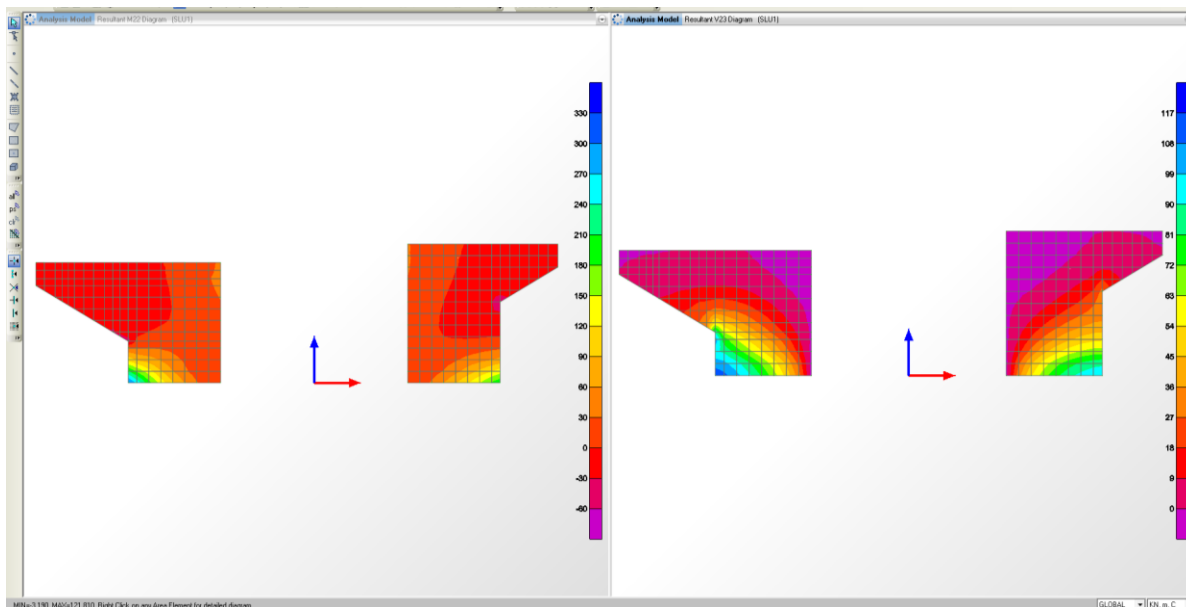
Analysis Model Resultant M22 Diagram (SLU1)

330
300
270
240
210
180
150
120
90
60
30
0
-30
-60

Analysis Model Resultant V23 Diagram (SLU1)

117
108
99
90
81
72
63
54
45
36
27
18
9
0

MIN=-3.190, MAX=121.810, Right Click on any Area Element for detailed diagram

GLOBAL
KN, m, C